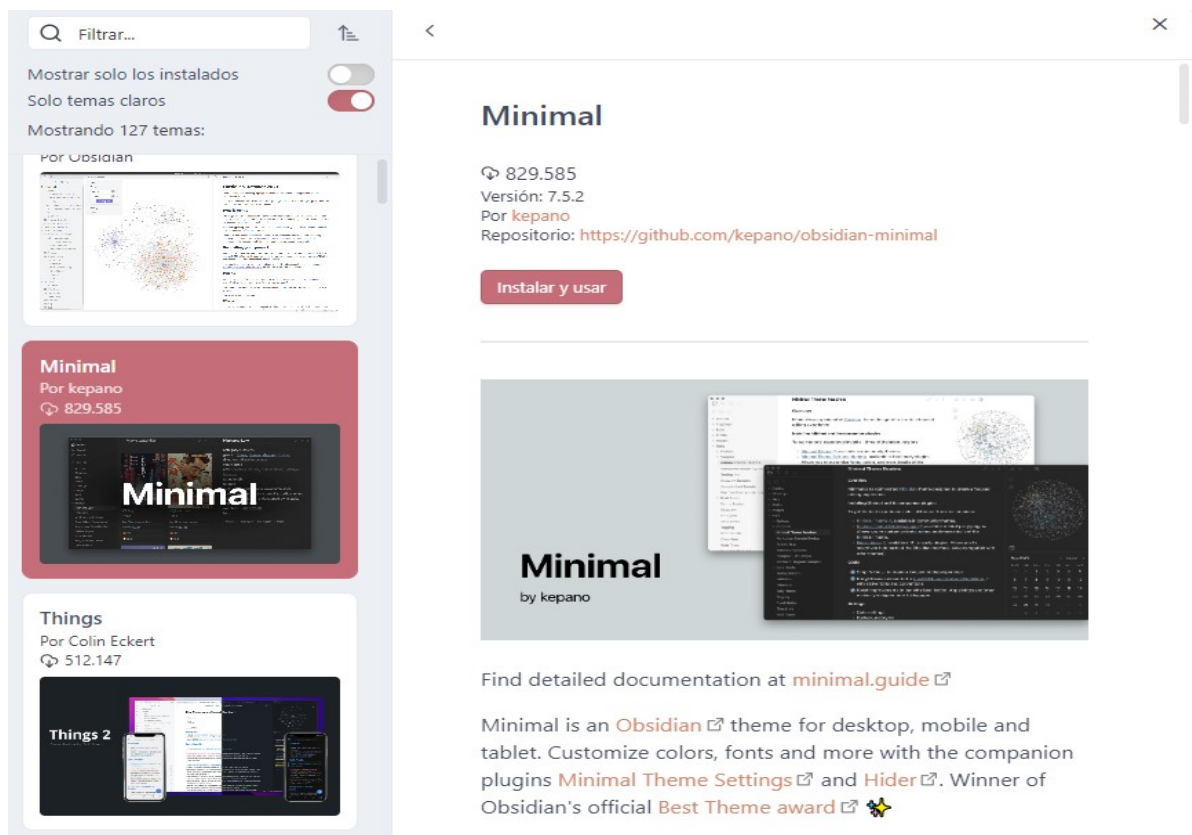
Filtrar...

Mostrar solo los instalados

Solo temas claros

Mostrando 127 temas:

Por Obsidian

Minimal
Por kepano
829.585

Minimal

Things
Por Colin Eckert
512.147

Things 2

Minimal

829.585
Versión: 7.5.2
Por kepano
Repositorio: https://github.com/kepano/obsidian-minimal

Instalar y usar

Minimal
by kepano

Find detailed documentation at minimal.guide

Minimal is an Obsidian theme for desktop, mobile and tablet. Customize colors, fonts and more with the companion plugins Minimal Theme Settings and Hider. Winner of Obsidian's official Best Theme award